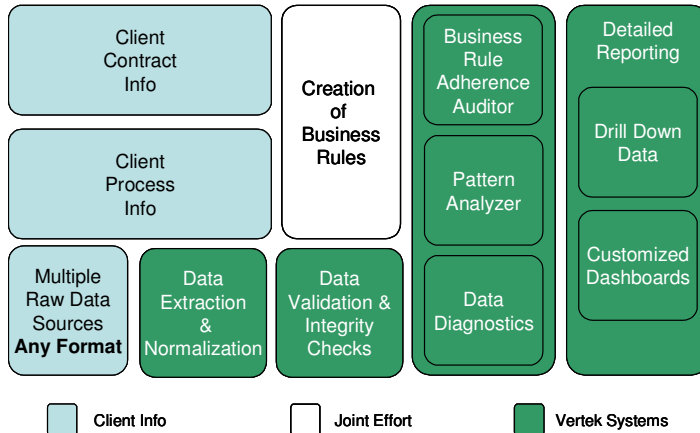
Client Contract Info

Client Process Info

Multiple Raw Data Sources **Any Format**

Data Extraction & Normalization

Creation of Business Rules

Data Validation & Integrity Checks

Business Rule Adherence Auditor

Pattern Analyzer

Data Diagnostics

Detailed Reporting

Drill Down Data

Customized Dashboards

Client Info

Joint Effort

Vertek Systems